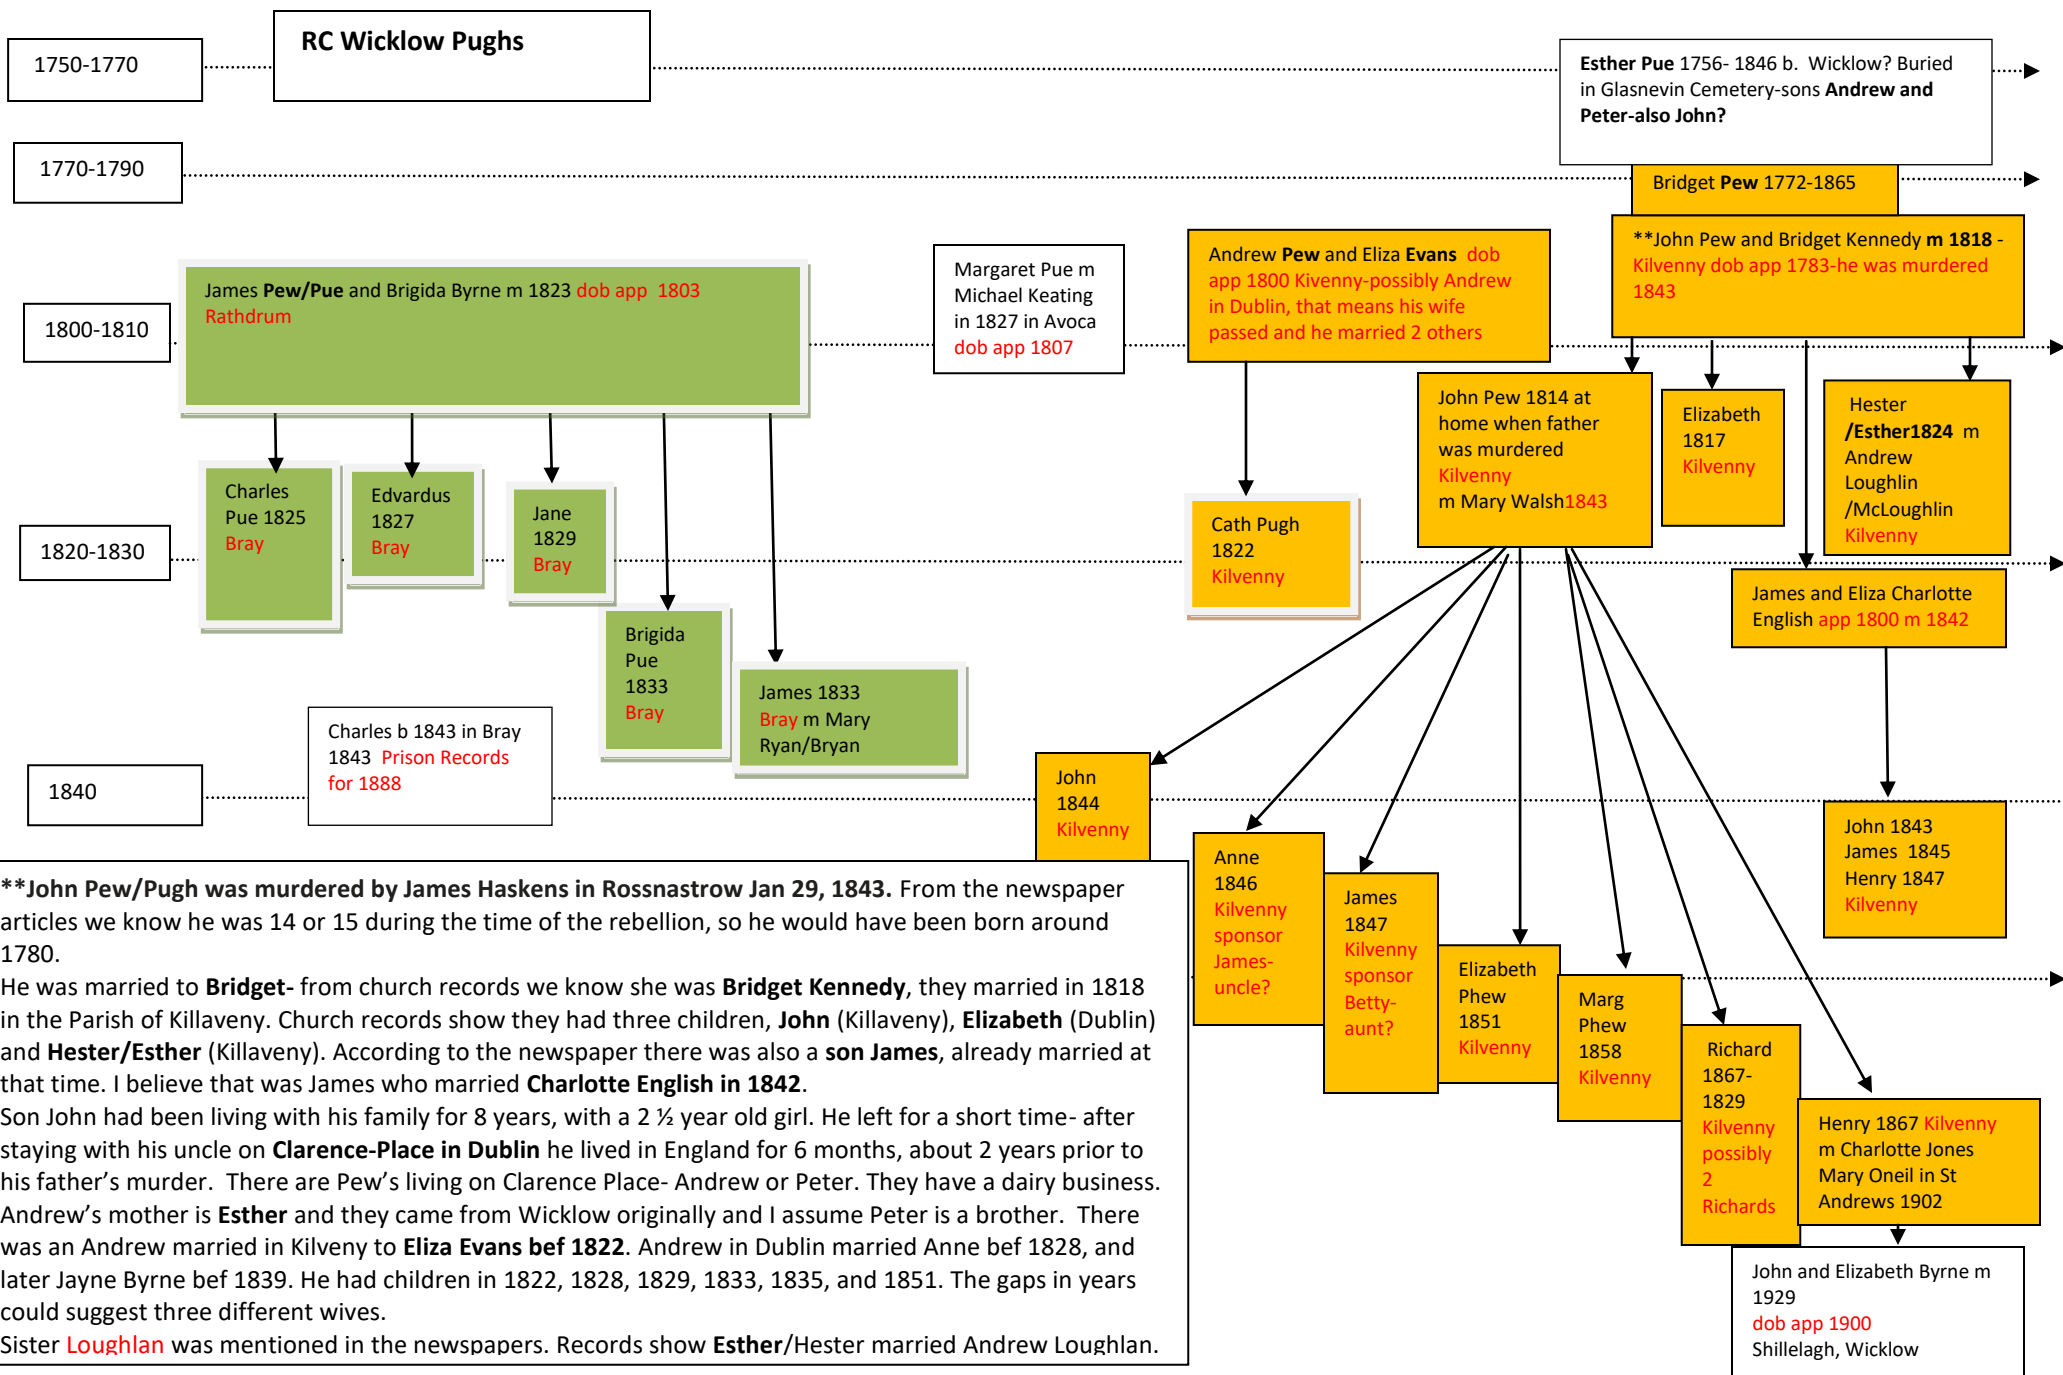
1750-1770

RC Wicklow Pughs

Esther Pue 1756- 1846 b. Wicklow? Buried in Glasnevin Cemetery-sons Andrew and Peter-also John?

1770-1790

Bridget Pew 1772-1865

**John Pew and Bridget Kennedy m 1818 - Kilvenny dob app 1783-he was murdered 1843

Andrew Pew and Eliza Evans dob app 1800 Kivenny-possibly Andrew in Dublin, that means his wife passed and he married 2 others

Margaret Pue m Michael Keating in 1827 in Avoca dob app 1807

1800-1810

James Pew/Pue and Brigida Byrne m 1823 dob app 1803 Rathdrum

John Pew 1814 at home when father was murdered Kilvenny m Mary Walsh1843

Elizabeth 1817 Kilvenny

Hester /Esther1824 m Andrew Loughlin /McLoughlin Kilvenny

Charles Pue 1825 Bray

Edvardus 1827 Bray

Jane 1829 Bray

Cath Pugh 1822 Kilvenny

1820-1830

James and Eliza Charlotte English app 1800 m 1842

Brigida Pue 1833 Bray

James 1833 Bray m Mary Ryan/Bryan

Charles b 1843 in Bray 1843 Prison Records for 1888

1840

John 1844 Kilvenny

John 1843 James 1845 Henry 1847 Kilvenny

Anne 1846 Kilvenny sponsor James- uncle?

James 1847 Kilvenny sponsor Betty- aunt?

Elizabeth Phew 1851 Kilvenny

Marg Phew 1858 Kilvenny

Richard 1867- 1829 Kilvenny possibly 2 Richards

Henry 1867 Kilvenny m Charlotte Jones Mary Oneil in St Andrews 1902

John and Elizabeth Byrne m 1929 dob app 1900 Shillelagh, Wicklow

**John Pew/Pugh was murdered by James Haskens in Rossnastrow Jan 29, 1843. From the newspaper articles we know he was 14 or 15 during the time of the rebellion, so he would have been born around 1780.
He was married to Bridget- from church records we know she was Bridget Kennedy, they married in 1818 in the Parish of Killaveny. Church records show they had three children, John (Killaveny), Elizabeth (Dublin) and Hester/Esther (Killaveny). According to the newspaper there was also a son James, already married at that time. I believe that was James who married Charlotte English in 1842.
Son John had been living with his family for 8 years, with a 2 ½ year old girl. He left for a short time- after staying with his uncle on Clarence-Place in Dublin he lived in England for 6 months, about 2 years prior to his father's murder. There are Pew's living on Clarence Place- Andrew or Peter. They have a dairy business. Andrew's mother is Esther and they came from Wicklow originally and I assume Peter is a brother. There was an Andrew married in Kilveny to Eliza Evans bef 1822. Andrew in Dublin married Anne bef 1828, and later Jayne Byrne bef 1839. He had children in 1822, 1828, 1829, 1833, 1835, and 1851. The gaps in years could suggest three different wives.
Sister Loughlan was mentioned in the newspapers. Records show Esther/Hester married Andrew Loughlan.